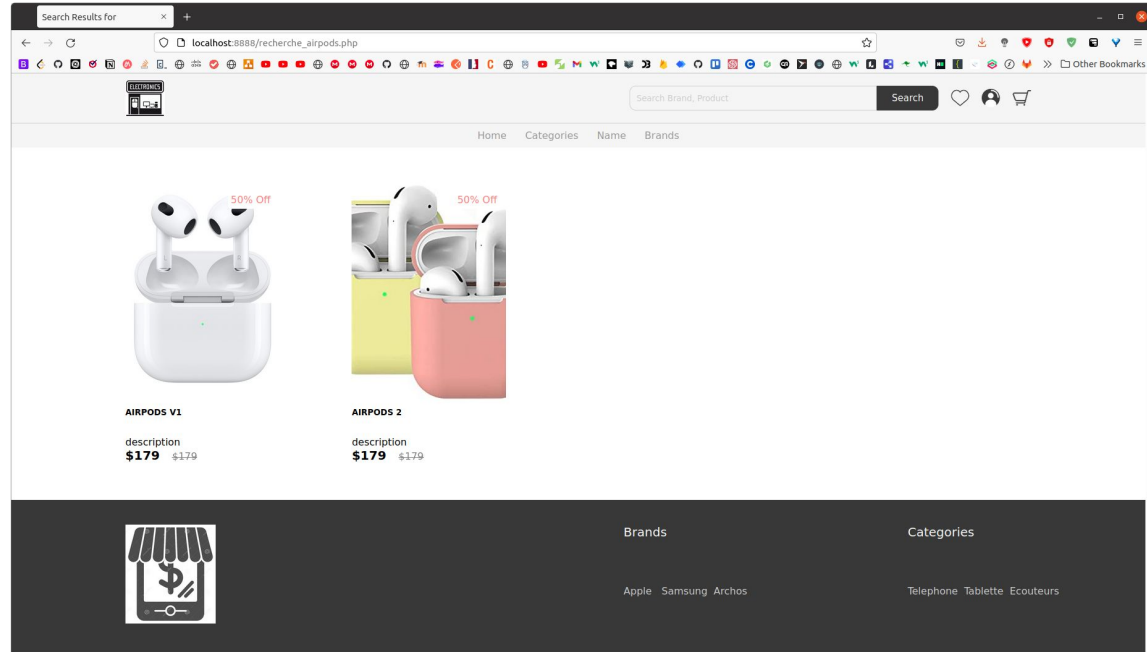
Search Results for

localhost:8888/recherche_airpods.php

Other Bookmarks

ELECTRONICS

Search Brand, Product

Search

Home Categories Name Brands

50% Off

50% Off

AIRPODS V1

description

**$179** ~~$179~~

AIRPODS 2

description

**$179** ~~$179~~

Brands

Apple Samsung Archos

Categories

Telephone Tablette Ecouteurs